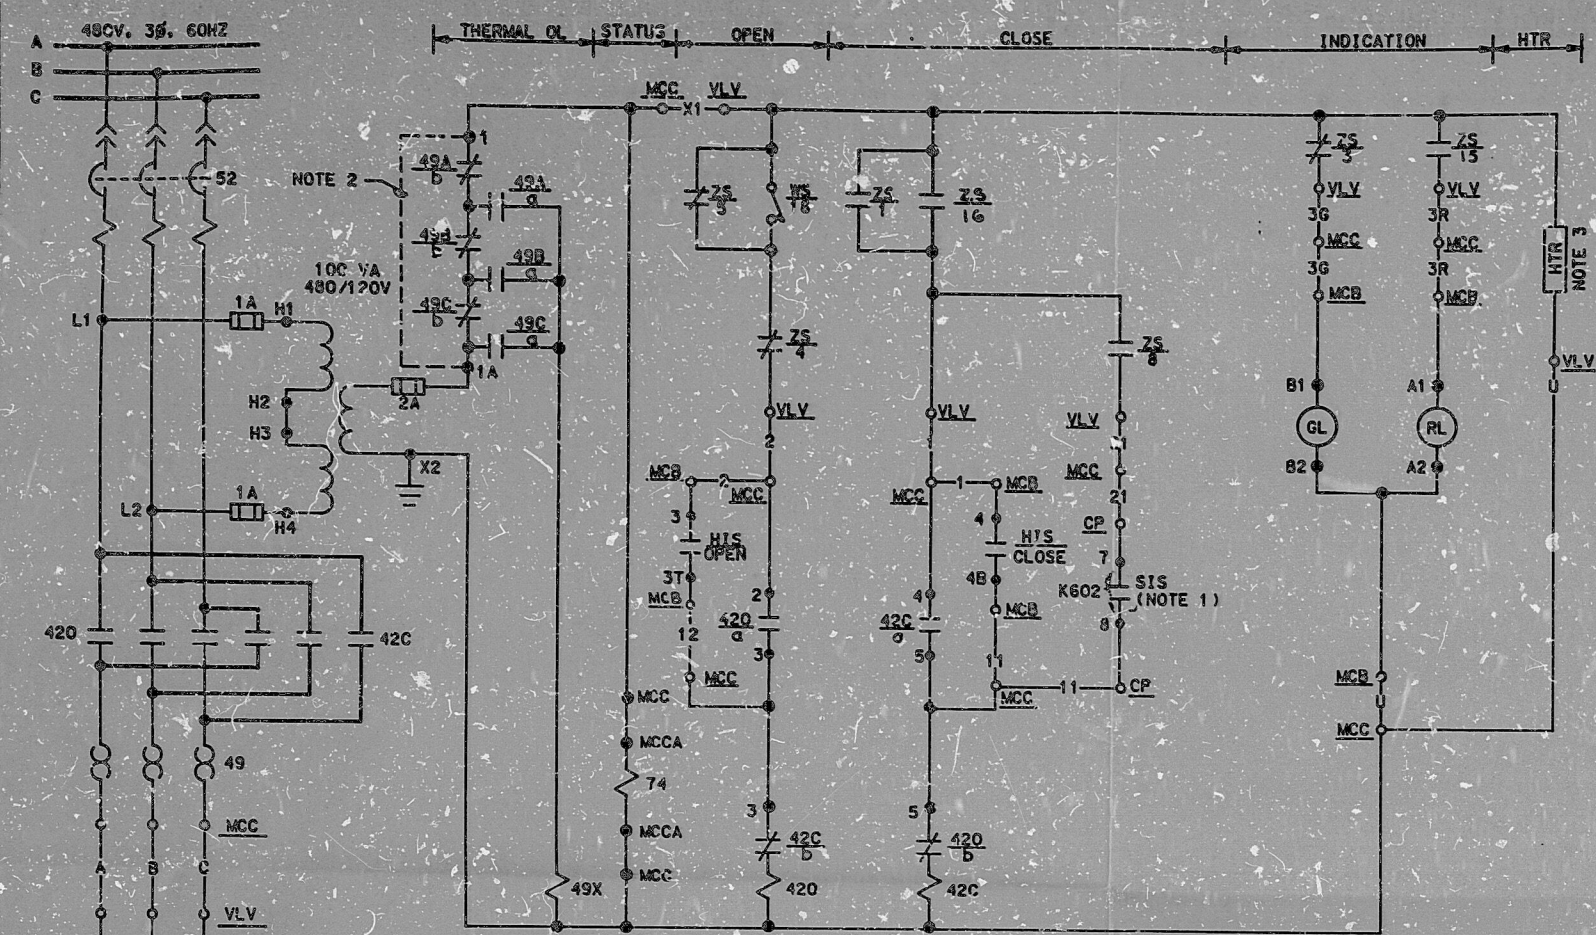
A
B
C
480V. 3Ø. 60HZ

THERMAL OL
STATUS
OPEN
CLOSE
INDICATION
HTR

52
NOTE 2
100 VA
480/120V
1A
H1
L1
H2
H3
1A
L2
H4
2A
X2
1
49A
b
49A
a
49B
b
49B
a
49C
b
49C
a
1A

MCC
VLV
X1

ZS
3
WS
18
ZS
4
VLV
2
MCB
2
MCC
3
HIS
OPEN
3T
MCB
12
MCC
2
42O
a
3

ZS
1
ZS
16
VLV
MCC
1
MCB
4
HIS
CLOSE
4B
MCB
11
MCC
4
42C
a
5
11
CP

ZS
8
VLV
1
MCC
21
CP
7
K602
SIS
(NOTE 1)
8

ZS
3
VLV
3G
MCC
3G
MCB
B1
GL
B2

ZS
15
VLV
3R
MCC
3R
MCB
A1
RL
A2

HTR
NOTE 3
VLV
MCB
MCC

42O
42C
49
MCC
A
B
C
VLV

MCC
MCCA
74
MCCA
MCC
49X

3
42C
b
42O

5
42O
b
42C